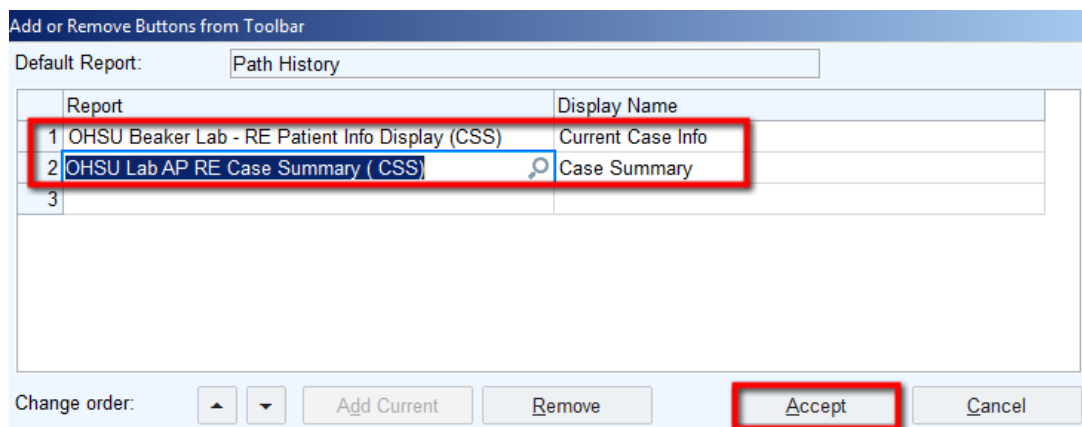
Add or Remove Buttons from Toolbar

Default Report: Path History

| | Report | Display Name |
|---|---|---|
| 1 | OHSU Beaker Lab - RE Patient Info Display (CSS) | Current Case Info |
| 2 | OHSU Lab AP RE Case Summary ( CSS) | Case Summary |
| 3 | | |

Change order: ▲ ▼ Add Current Remove Accept Cancel